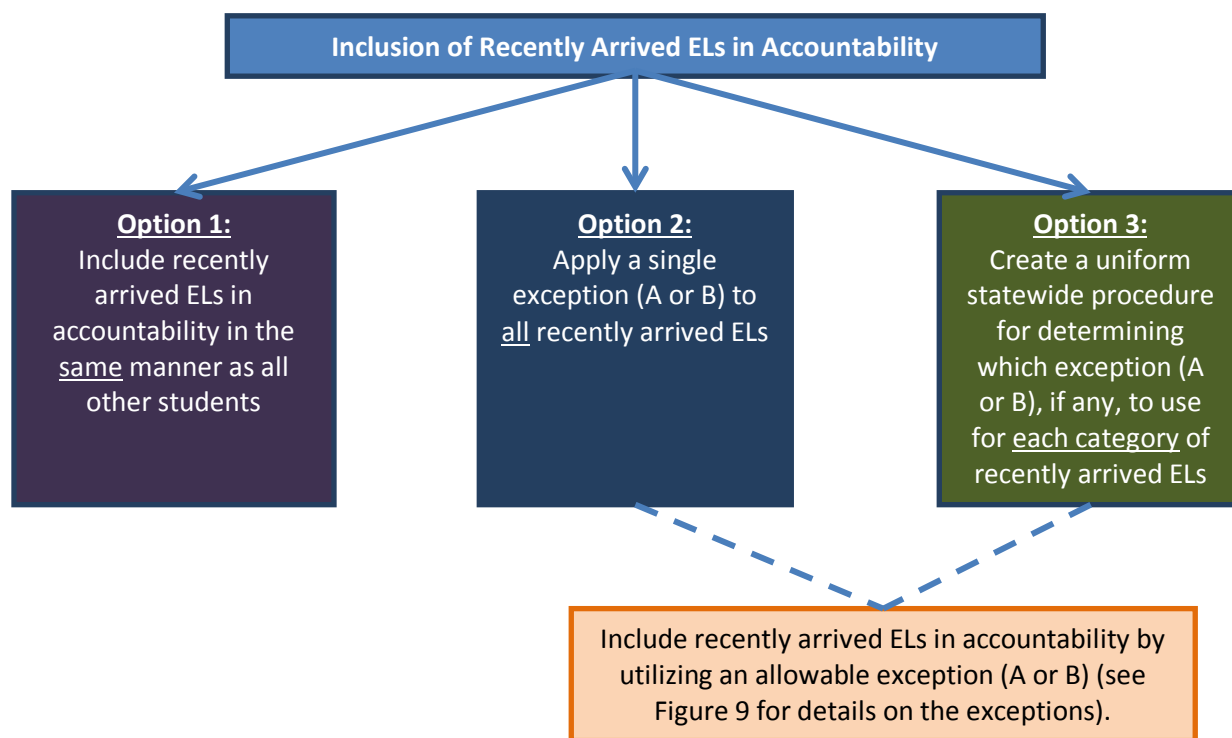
Inclusion of Recently Arrived ELs in Accountability

Option 1:
Include recently arrived ELs in accountability in the same manner as all other students

Option 2:
Apply a single exception (A or B) to all recently arrived ELs

Option 3:
Create a uniform statewide procedure for determining which exception (A or B), if any, to use for each category of recently arrived ELs

Include recently arrived ELs in accountability by utilizing an allowable exception (A or B) (see Figure 9 for details on the exceptions).